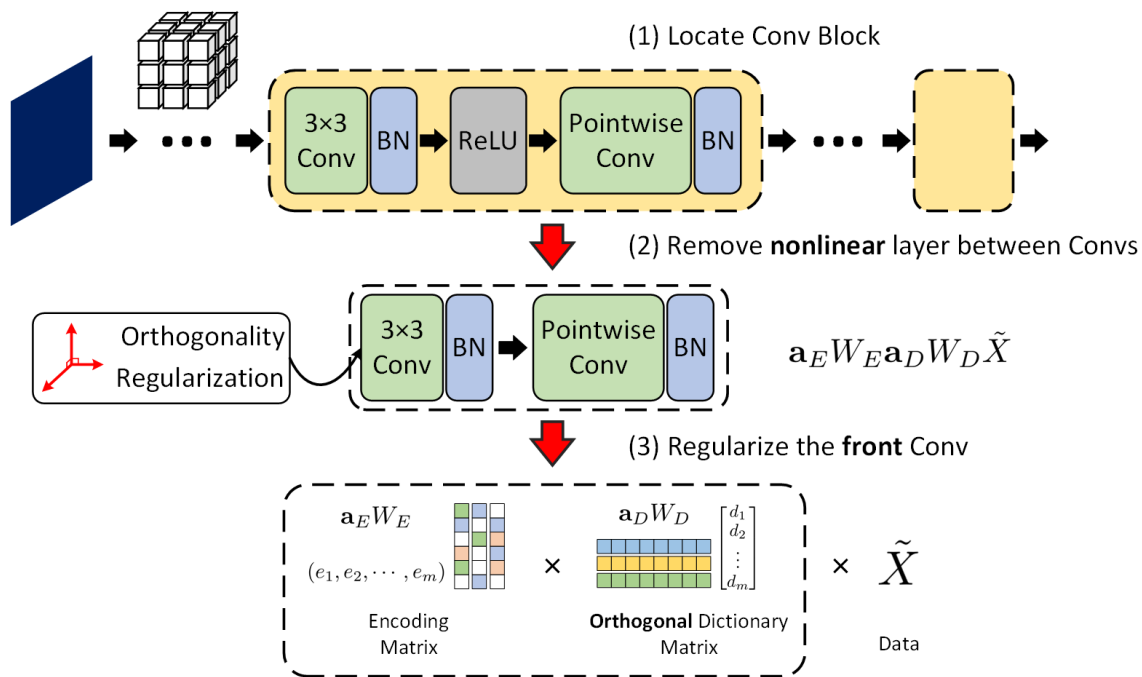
(1) Locate Conv Block

3×3 Conv

BN

ReLU

Pointwise Conv

BN

(2) Remove **nonlinear** layer between Convs

Orthogonality Regularization

3×3 Conv

BN

Pointwise Conv

BN

$\mathbf{a}_E W_E \mathbf{a}_D W_D \tilde{X}$

(3) Regularize the **front** Conv

$\mathbf{a}_E W_E$

$(e_1, e_2, \cdots, e_m)$

Encoding Matrix

×

$\mathbf{a}_D W_D$

$\begin{bmatrix} d_1 \\ d_2 \\ \vdots \\ d_m \end{bmatrix}$

**Orthogonal** Dictionary Matrix

×

$\tilde{X}$

Data